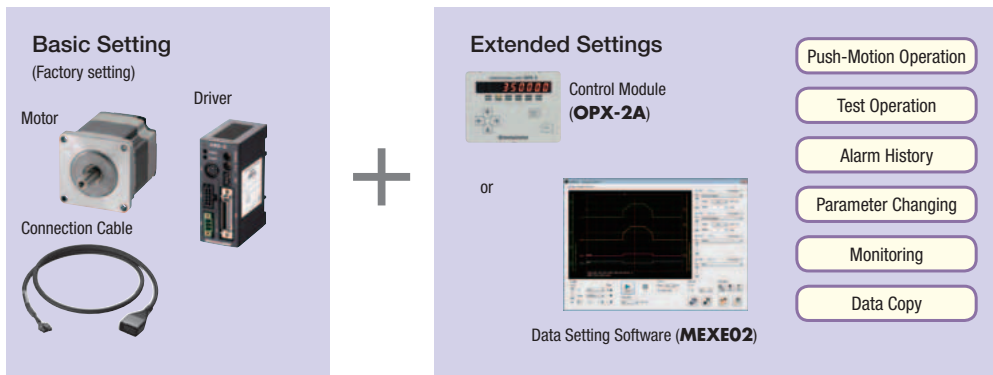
Basic Setting
(Factory setting)

Driver

Motor

Connection Cable

Extended Settings

350000

Control Module
(**OPX-2A**)

or

Data Setting Software (**MEXE02**)

Push-Motion Operation

Test Operation

Alarm History

Parameter Changing

Monitoring

Data Copy